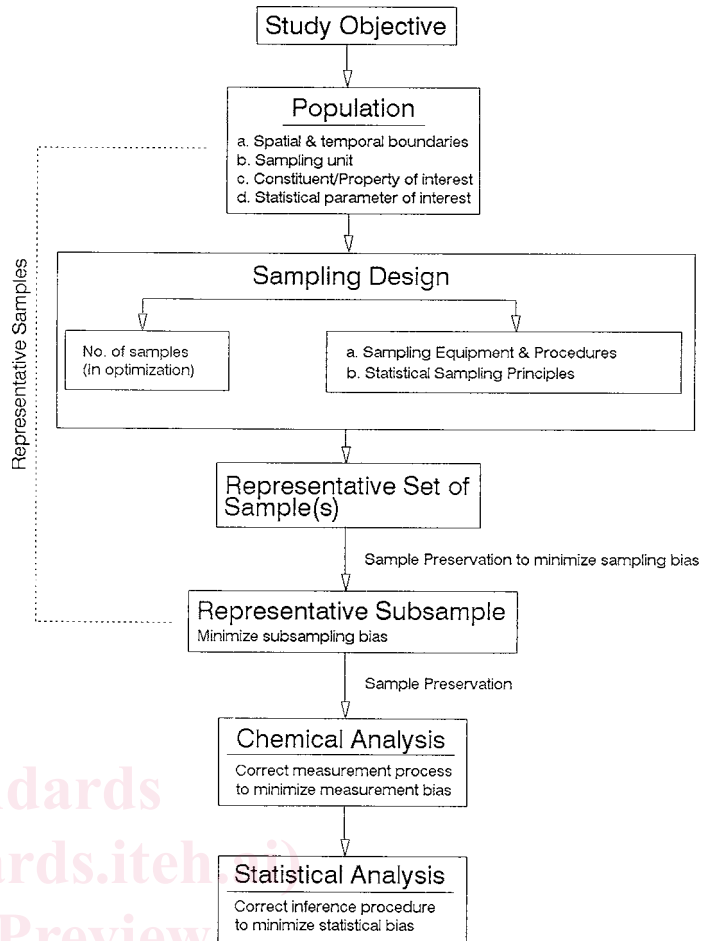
Study Objective

Population

a. Spatial & temporal boundaries
b. Sampling unit
c. Constituent/Property of interest
d. Statistical parameter of interest

Representative Samples

Sampling Design

No. of samples (in optimization)

a. Sampling Equipment & Procedures
b. Statistical Sampling Principles

Representative Set of Sample(s)

Sample Preservation to minimize sampling bias

Representative Subsample

Minimize subsampling bias

Sample Preservation

Chemical Analysis

Correct measurement process to minimize measurement bias

Statistical Analysis

Correct inference procedure to minimize statistical bias

dards

rds.iteh.ai)

Preview